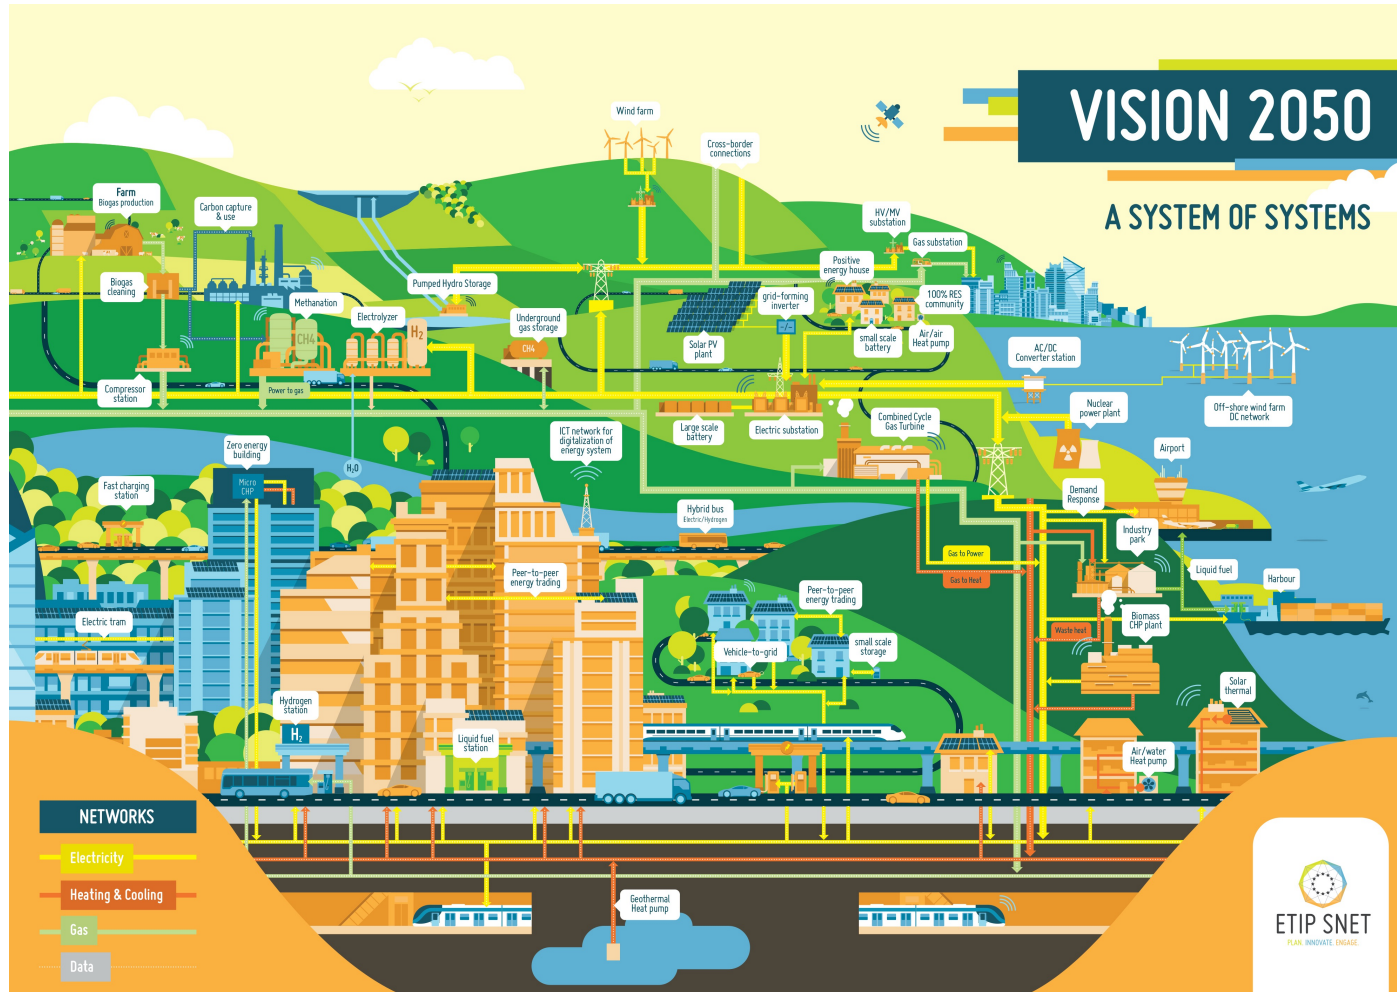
VISION 2050

A SYSTEM OF SYSTEMS

Wind farm

Cross-border connections

Farm
Biogas production

Carbon capture & use

HV/MV substation

Gas substation

Positive energy house

Biogas cleaning

Pumped Hydro Storage

Methanation

Electrolyzer

$H_2$

CH4

Underground gas storage

CH4

grid-forming inverter

Solar PV plant

100% RES community

small scale battery

Air/air Heat pump

AC/DC Converter station

Compressor station

Power to gas

Off-shore wind farm DC network

Nuclear power plant

Large scale battery

Electric substation

Combined Cycle Gas Turbine

ICT network for digitalization of energy system

Zero energy building

Micro CHP

$H_2O$

Airport

Demand Response

Fast charging station

Hybrid bus
Electric/Hydrogen

Industry park

Gas to Power

Gas to Heat

Liquid fuel

Harbour

Peer-to-peer energy trading

Peer-to-peer energy trading

Biomass CHP plant

Waste heat

Electric tram

small scale storage

Vehicle-to-grid

Solar thermal

Hydrogen station

$H_2$

Liquid fuel station

Air/water Heat pump

NETWORKS

Electricity

Heating & Cooling

Gas

Data

Geothermal Heat pump

ETIP SNET
PLAN. INNOVATE. ENGAGE.